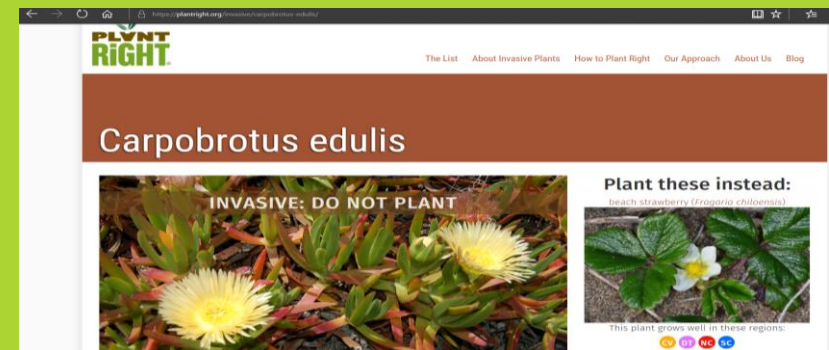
https://plantright.org/invasives/carpobrotus-edulis/

PLANT RIGHT

The List About Invasive Plants How to Plant Right Our Approach About Us Blog

Carpobrotus edulis

INVASIVE: DO NOT PLANT

Plant these instead:

beach strawberry (Fragaria chiloensis)

This plant grows well in these regions:

CV DT NC SC